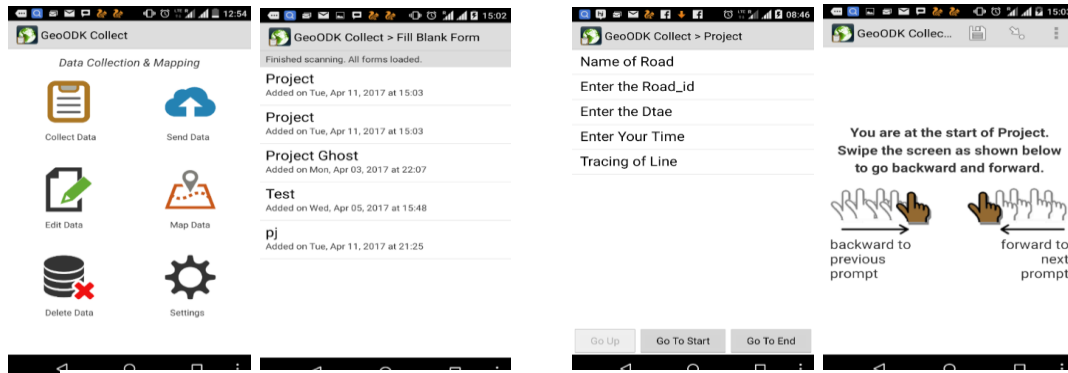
12:54
GeoODK Collect
Data Collection & Mapping
Collect Data
Send Data
Edit Data
Map Data
Delete Data
Settings

15:02
GeoODK Collect > Fill Blank Form
Finished scanning. All forms loaded.
Project
Added on Tue, Apr 11, 2017 at 15:03
Project
Added on Tue, Apr 11, 2017 at 15:03
Project Ghost
Added on Mon, Apr 03, 2017 at 22:07
Test
Added on Wed, Apr 05, 2017 at 15:48
pj
Added on Tue, Apr 11, 2017 at 21:25

08:46
GeoODK Collect > Project
Name of Road
Enter the Road_id
Enter the Dtae
Enter Your Time
Tracing of Line
Go Up
Go To Start
Go To End

15:02
GeoODK Collec...
You are at the start of Project. Swipe the screen as shown below to go backward and forward.
backward to previous prompt
forward to next prompt